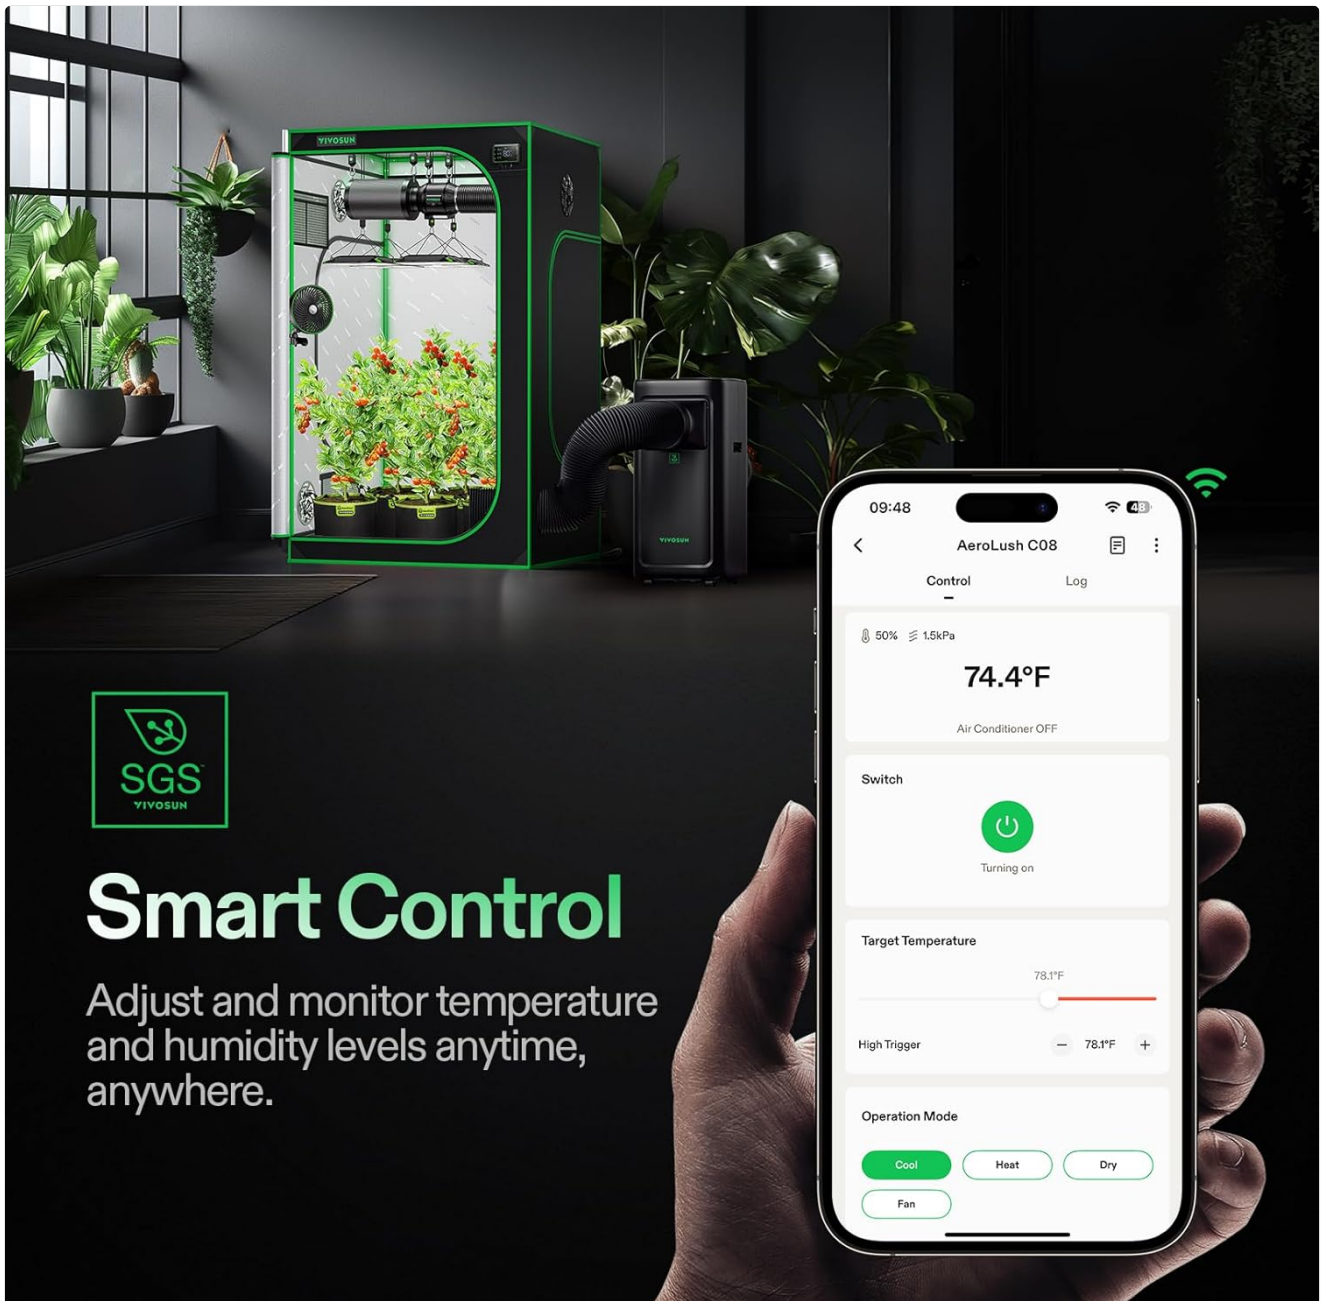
VIVOSUN

VIVOSUN

SGS
VIVOSUN

Smart Control

Adjust and monitor temperature and humidity levels anytime, anywhere.

09:48

48

AeroLush C08

Control Log

50% 1.5kPa

74.4°F

Air Conditioner OFF

Switch

Turning on

Target Temperature

78.1°F

High Trigger − 78.1°F +

Operation Mode

Cool Heat Dry

Fan